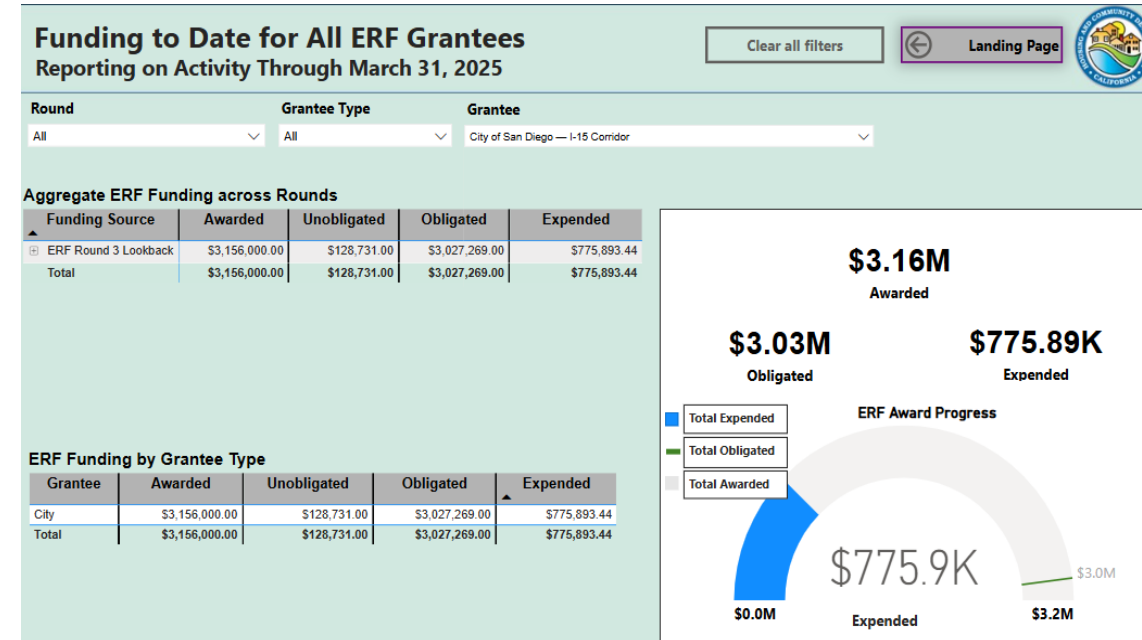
Funding to Date for All ERF Grantees
Reporting on Activity Through March 31, 2025

Clear all filters

Landing Page

HOUSING AND COMMUNITY D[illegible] CALIFORNIA

Round
All

Grantee Type
All

Grantee
City of San Diego — I-15 Corridor

Aggregate ERF Funding across Rounds

| Funding Source | Awarded | Unobligated | Obligated | Expended |
|---|---|---|---|---|
| ERF Round 3 Lookback | $3,156,000.00 | $128,731.00 | $3,027,269.00 | $775,893.44 |
| Total | $3,156,000.00 | $128,731.00 | $3,027,269.00 | $775,893.44 |

ERF Funding by Grantee Type

| Grantee | Awarded | Unobligated | Obligated | Expended |
|---|---|---|---|---|
| City | $3,156,000.00 | $128,731.00 | $3,027,269.00 | $775,893.44 |
| Total | $3,156,000.00 | $128,731.00 | $3,027,269.00 | $775,893.44 |

$3.16M
Awarded

$3.03M
Obligated

$775.89K
Expended

ERF Award Progress

Total Expended
Total Obligated
Total Awarded

$775.9K
Expended

$0.0M
$3.2M
$3.0M